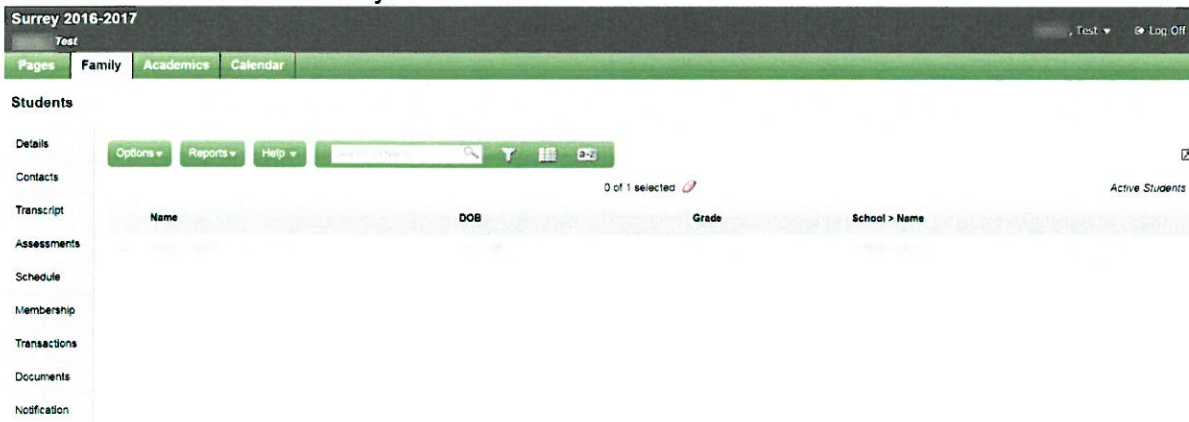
Surrey 2016-2017
Test

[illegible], Test ▾   Log Off

Pages | Family | Academics | Calendar

Students

Details
Contacts
Transcript
Assessments
Schedule
Membership
Transactions
Documents
Notification

Options ▾ | Reports ▾ | Help ▾

0 of 1 selected

Active Students

| Name | DOB | Grade | School > Name |
|---|---|---|---|
| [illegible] | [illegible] | | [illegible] |